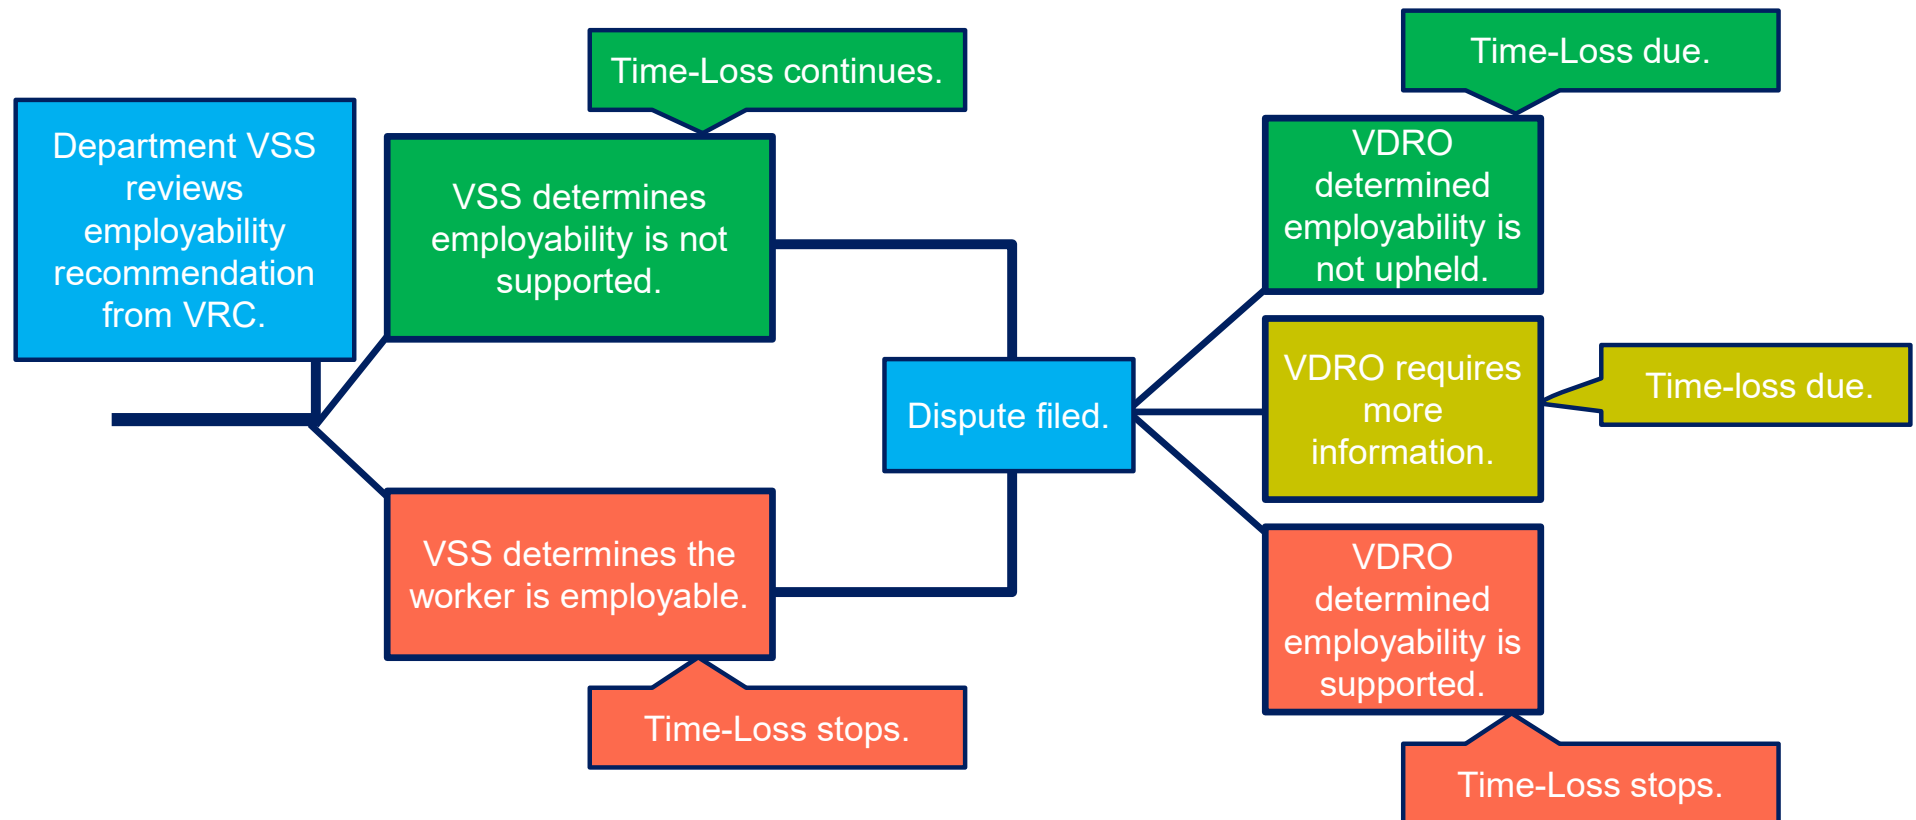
Department VSS reviews employability recommendation from VRC.

Time-Loss continues.

VSS determines employability is not supported.

VSS determines the worker is employable.

Time-Loss stops.

Dispute filed.

Time-Loss due.

VDRO determined employability is not upheld.

VDRO requires more information.

Time-loss due.

VDRO determined employability is supported.

Time-Loss stops.